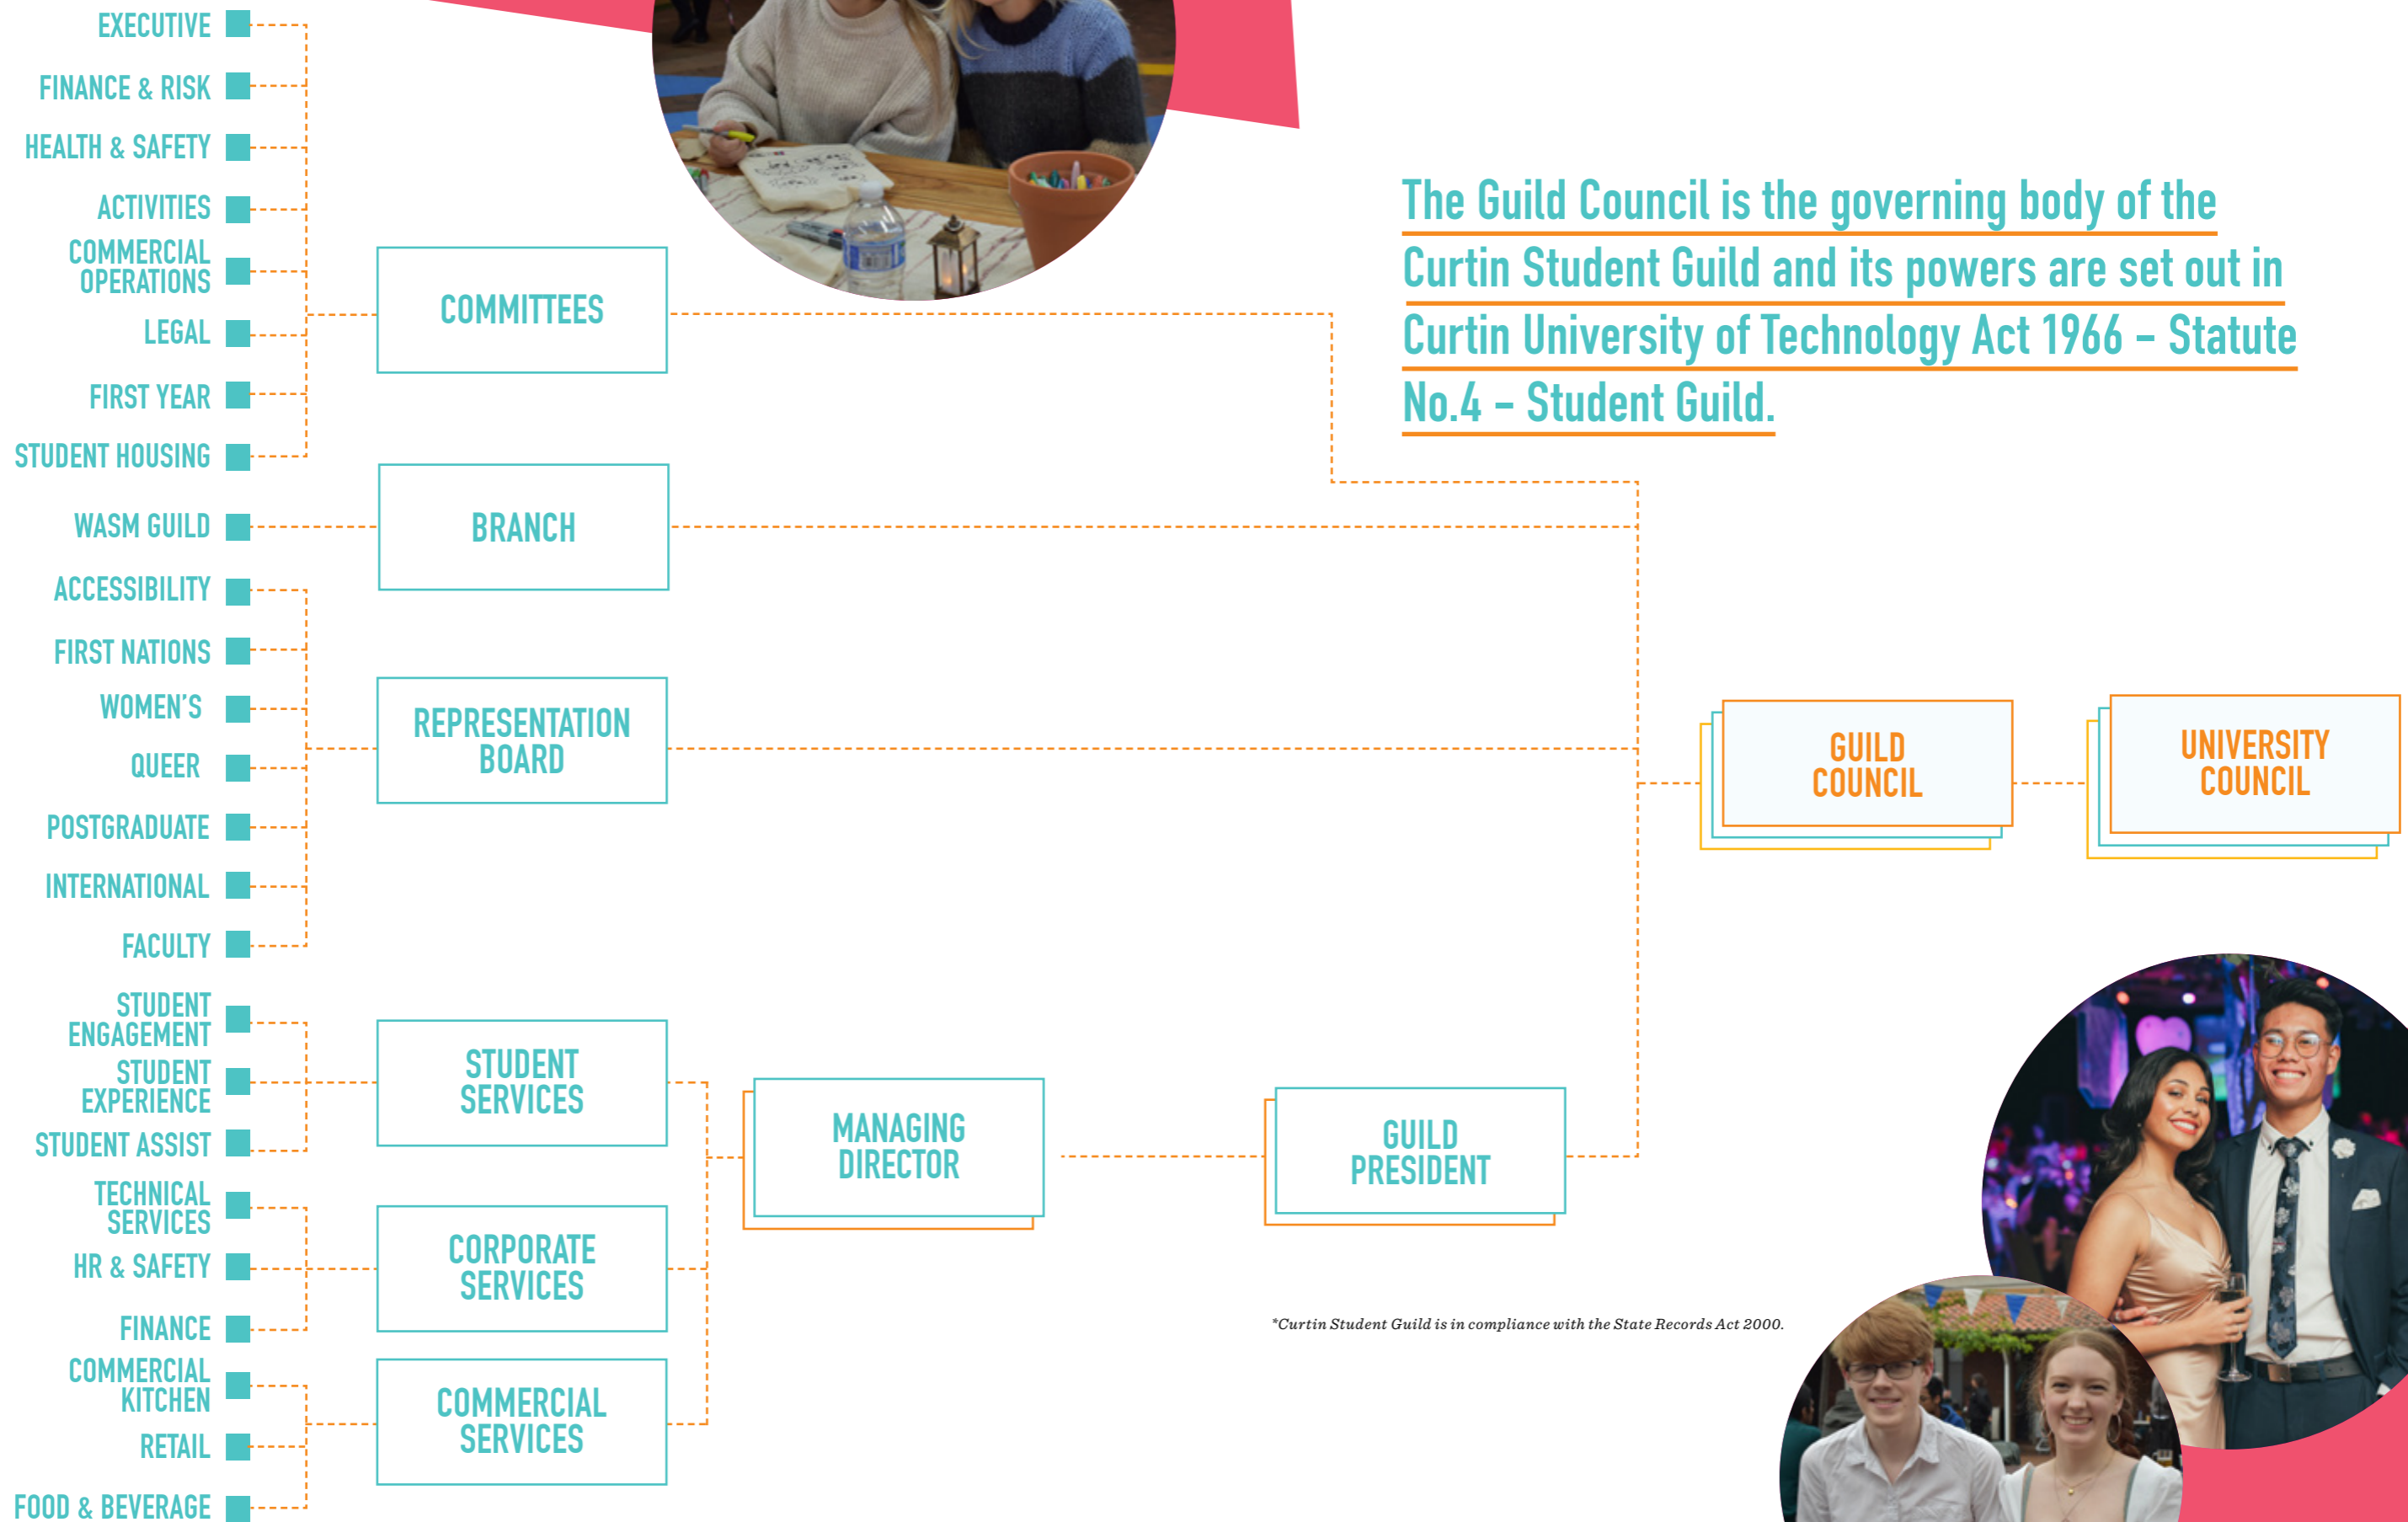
EXECUTIVE
FINANCE & RISK
HEALTH & SAFETY
ACTIVITIES
COMMERCIAL OPERATIONS
LEGAL
FIRST YEAR
STUDENT HOUSING

COMMITTEES

The Guild Council is the governing body of the Curtin Student Guild and its powers are set out in Curtin University of Technology Act 1966 – Statute No.4 – Student Guild.

WASM GUILD

BRANCH

ACCESSIBILITY
FIRST NATIONS
WOMEN'S
QUEER
POSTGRADUATE
INTERNATIONAL
FACULTY

REPRESENTATION BOARD

GUILD COUNCIL

UNIVERSITY COUNCIL

STUDENT ENGAGEMENT
STUDENT EXPERIENCE
STUDENT ASSIST

STUDENT SERVICES

TECHNICAL SERVICES
HR & SAFETY
FINANCE

CORPORATE SERVICES

COMMERCIAL KITCHEN
RETAIL
FOOD & BEVERAGE

COMMERCIAL SERVICES

MANAGING DIRECTOR

GUILD PRESIDENT

*Curtin Student Guild is in compliance with the State Records Act 2000.